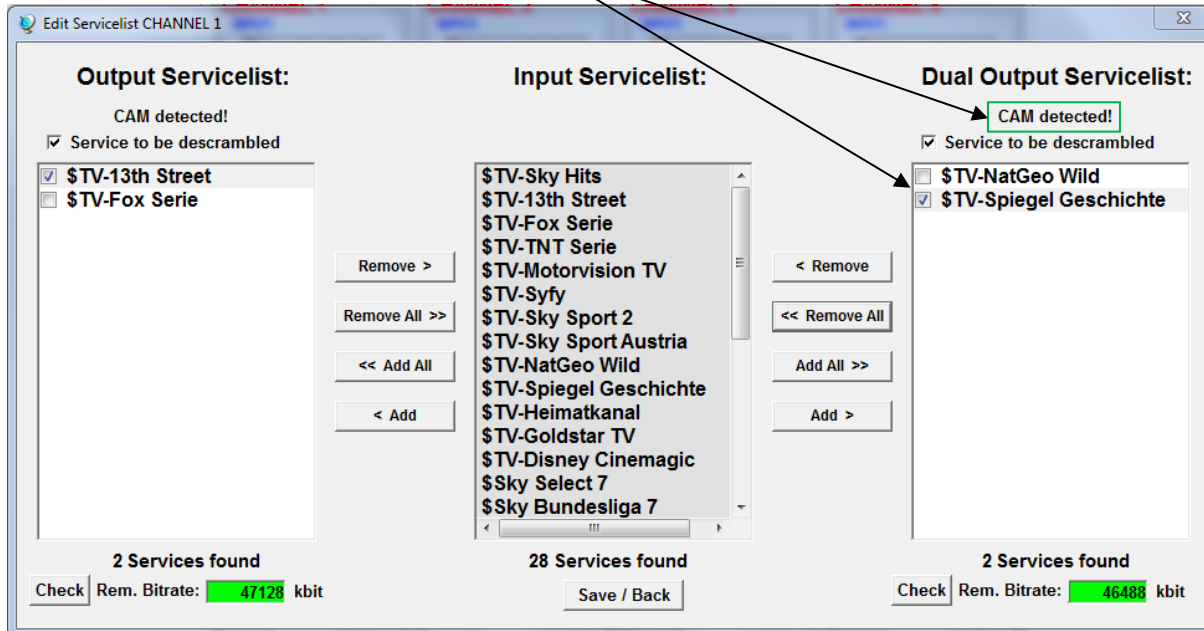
Edit Servicelist CHANNEL 1

Output Servicelist:

CAM detected!

Service to be descrambled

$TV-13th Street
$TV-Fox Serie

2 Services found

Check Rem. Bitrate: 47128 kbit

Input Servicelist:

$TV-Sky Hits
$TV-13th Street
$TV-Fox Serie
$TV-TNT Serie
$TV-Motorvision TV
$TV-Syfy
$TV-Sky Sport 2
$TV-Sky Sport Austria
$TV-NatGeo Wild
$TV-Spiegel Geschichte
$TV-Heimatkanal
$TV-Goldstar TV
$TV-Disney Cinemagic
$Sky Select 7
$Sky Bundesliga 7

28 Services found

Save / Back

Remove >
Remove All >>
<< Add All
< Add

< Remove
<< Remove All
Add All >>
Add >

Dual Output Servicelist:

CAM detected!

Service to be descrambled

$TV-NatGeo Wild
$TV-Spiegel Geschichte

2 Services found

Check Rem. Bitrate: 46488 kbit